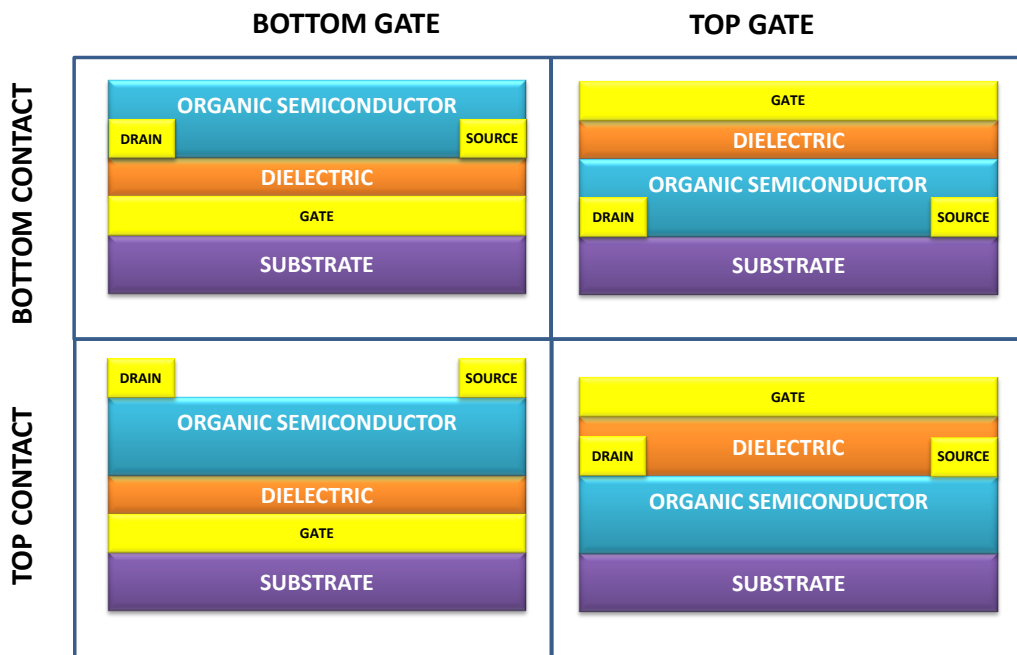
BOTTOM GATE

TOP GATE

BOTTOM CONTACT

ORGANIC SEMICONDUCTOR
DRAIN
SOURCE
DIELECTRIC
GATE
SUBSTRATE

GATE
DIELECTRIC
ORGANIC SEMICONDUCTOR
DRAIN
SOURCE
SUBSTRATE

TOP CONTACT

DRAIN
SOURCE
ORGANIC SEMICONDUCTOR
DIELECTRIC
GATE
SUBSTRATE

GATE
DRAIN
DIELECTRIC
SOURCE
ORGANIC SEMICONDUCTOR
SUBSTRATE